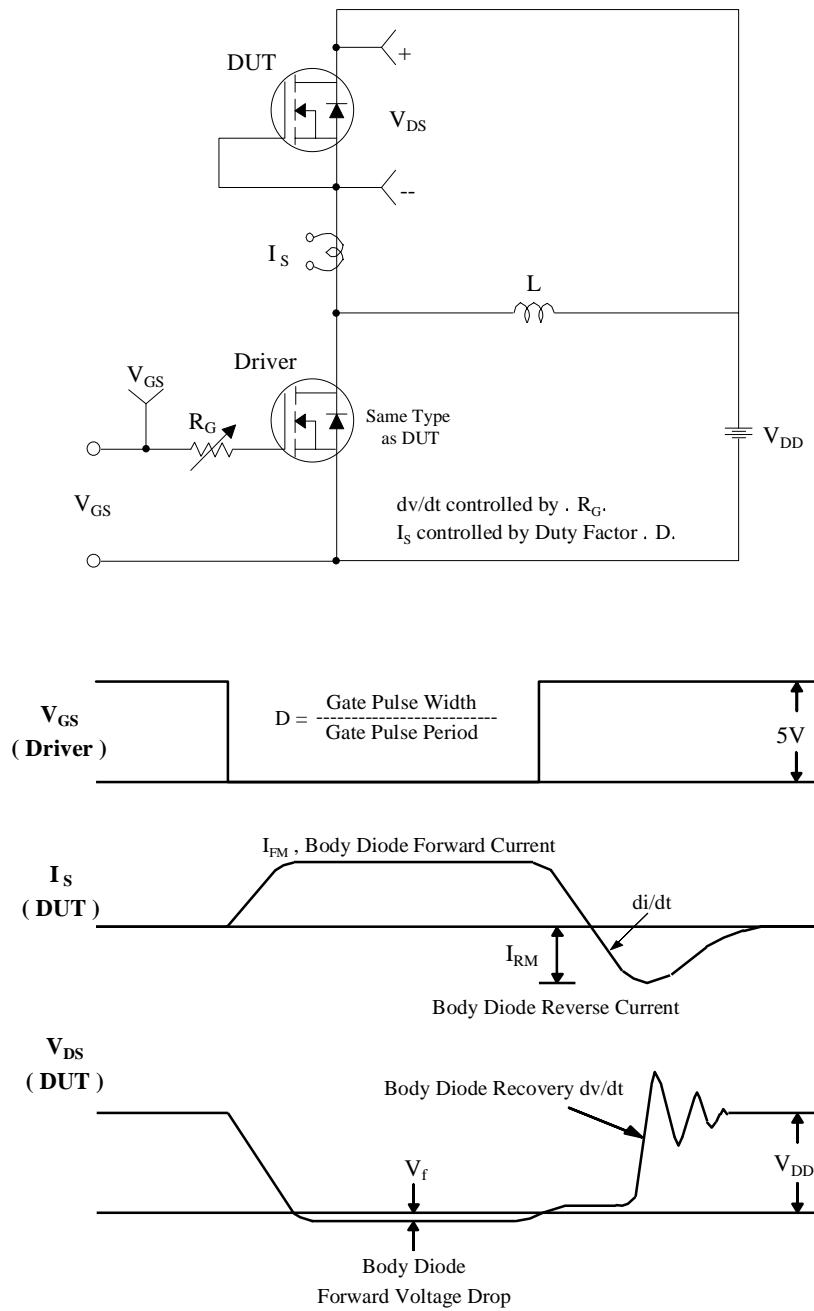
DUT

+

$V_{DS}$

--

$I_S$

L

Driver

$V_{GS}$

$R_G$

Same Type as DUT

$V_{DD}$

$V_{GS}$

dv/dt controlled by . $R_G$.

$I_S$ controlled by Duty Factor . D.

$V_{GS}$
( Driver )

D = $\frac{\text{Gate Pulse Width}}{\text{Gate Pulse Period}}$

5V

$I_{FM}$ , Body Diode Forward Current

$I_S$
( DUT )

di/dt

$I_{RM}$

Body Diode Reverse Current

$V_{DS}$
( DUT )

Body Diode Recovery dv/dt

$V_f$

$V_{DD}$

Body Diode
Forward Voltage Drop